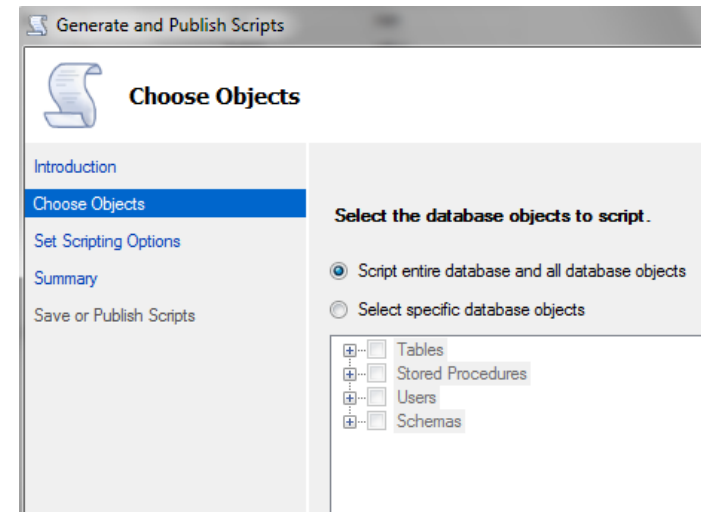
Generate and Publish Scripts

Choose Objects

Introduction
Choose Objects
Set Scripting Options
Summary
Save or Publish Scripts

Select the database objects to script.

Script entire database and all database objects

Select specific database objects

Tables
Stored Procedures
Users
Schemas